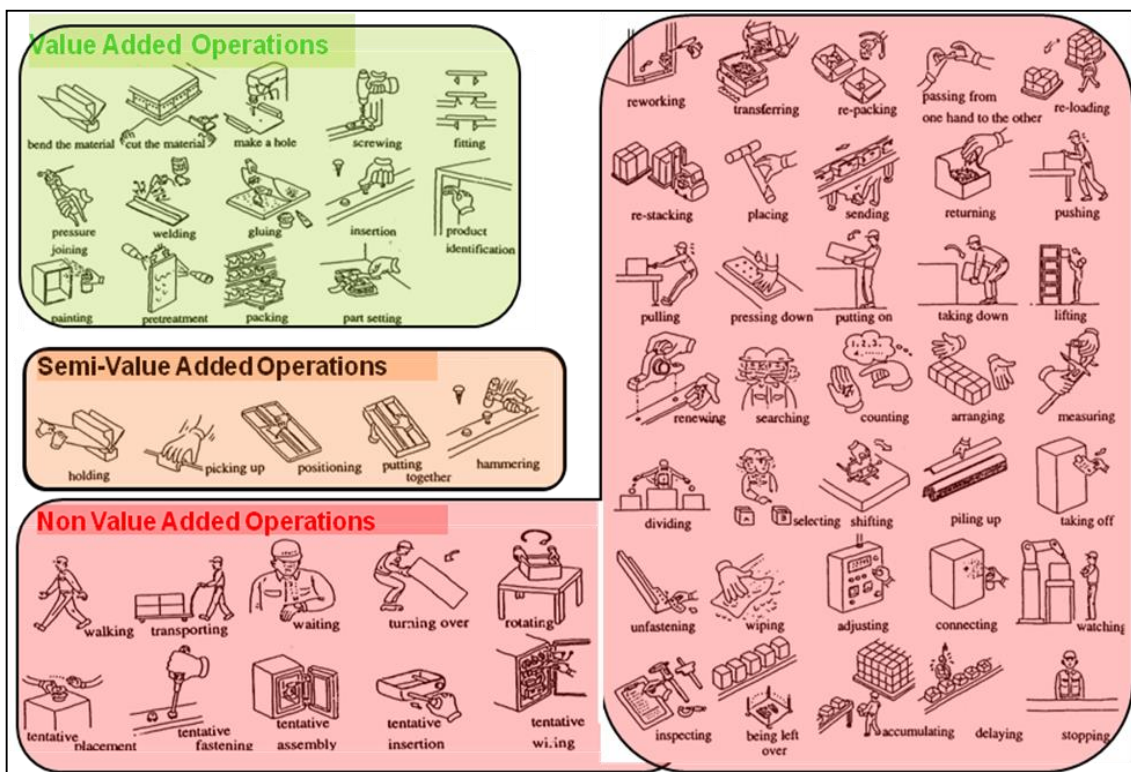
Value Added Operations

bend the material
cut the material
make a hole
screwing
fitting
pressure joining
welding
gluing
insertion
product identification
painting
pretreatment
packing
part setting

Semi-Value Added Operations

holding
picking up
positioning
putting together
hammering

Non Value Added Operations

walking
transporting
waiting
turning over
rotating
tentative placement
tentative fastening
tentative assembly
tentative insertion
tentative wiring

reworking
transferring
re-packing
passing from one hand to the other
re-loading
re-stacking
placing
sending
returning
pushing
pulling
pressing down
putting on
taking down
lifting
1, 2, 3, ...
renewing
searching
counting
arranging
measuring
dividing
selecting
shifting
piling up
taking off
unfastening
wiping
adjusting
connecting
watching
inspecting
being left over
accumulating
delaying
stopping